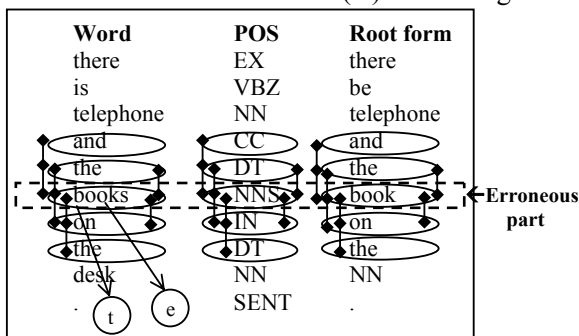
| Word | POS | Root form |
|---|---|---|
| there | EX | there |
| is | VBZ | be |
| telephone | NN | telephone |
| and | CC | and |
| the | DT | the |
| books | NNS | book |
| on | IN | on |
| the | DT | the |
| desk | NN | NN |
| . | SENT | . |

t e

Erroneous part